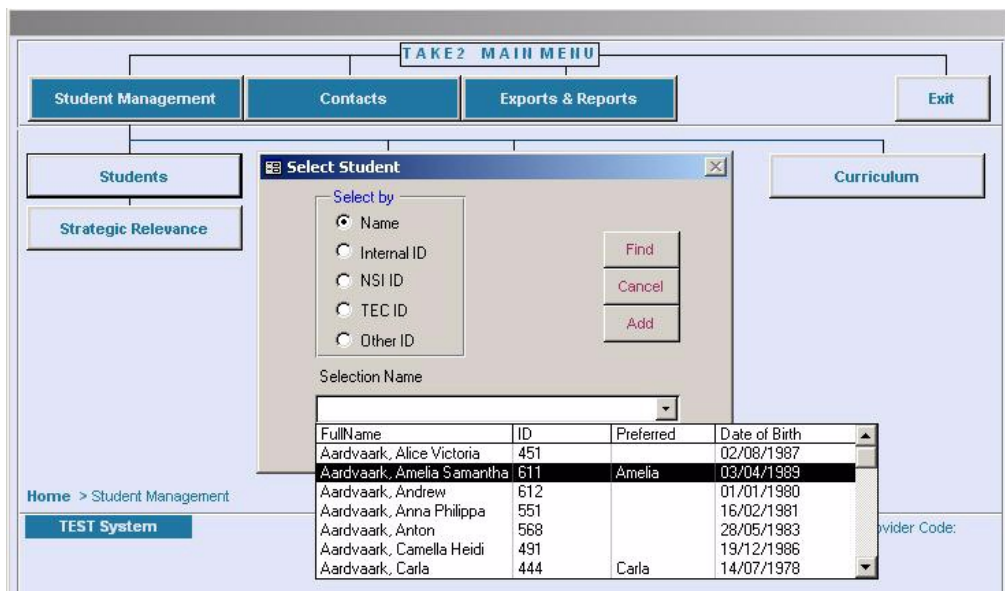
TAKE2 MAIN MENU

Student Management

Contacts

Exports & Reports

Exit

Students

Strategic Relevance

Curriculum

Select Student

Select by

Name

Internal ID

NSI ID

TEC ID

Other ID

Find

Cancel

Add

Selection Name

| FullName | ID | Preferred | Date of Birth |
|---|---|---|---|
| Aardvaark, Alice Victoria | 451 | | 02/08/1987 |
| Aardvaark, Amelia Samantha | 611 | Amelia | 03/04/1989 |
| Aardvaark, Andrew | 612 | | 01/01/1980 |
| Aardvaark, Anna Philippa | 551 | | 16/02/1981 |
| Aardvaark, Anton | 568 | | 28/05/1983 |
| Aardvaark, Camella Heidi | 491 | | 19/12/1986 |
| Aardvaark, Carla | 444 | Carla | 14/07/1978 |

Home > Student Management

TEST System

ovider Code: